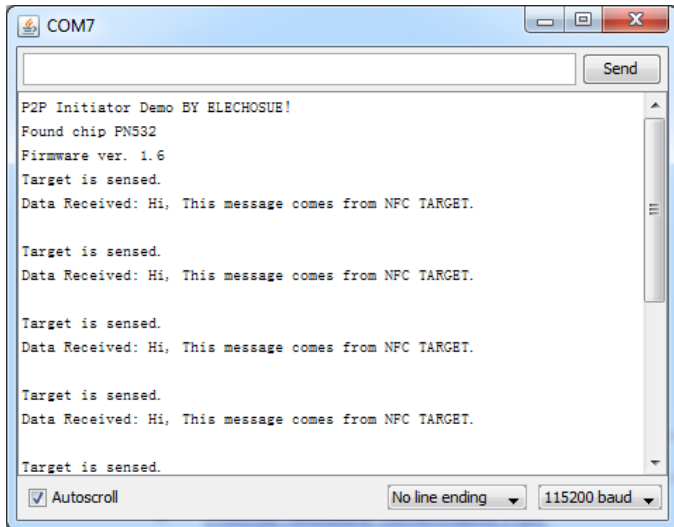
COM7

Send

P2P Initiator Demo BY ELECHOSUE!
Found chip PN532
Firmware ver. 1.6
Target is sensed.
Data Received: Hi, This message comes from NFC TARGET.

Target is sensed.
Data Received: Hi, This message comes from NFC TARGET.

Target is sensed.
Data Received: Hi, This message comes from NFC TARGET.

Target is sensed.
Data Received: Hi, This message comes from NFC TARGET.

Target is sensed.

Autoscroll

No line ending

115200 baud